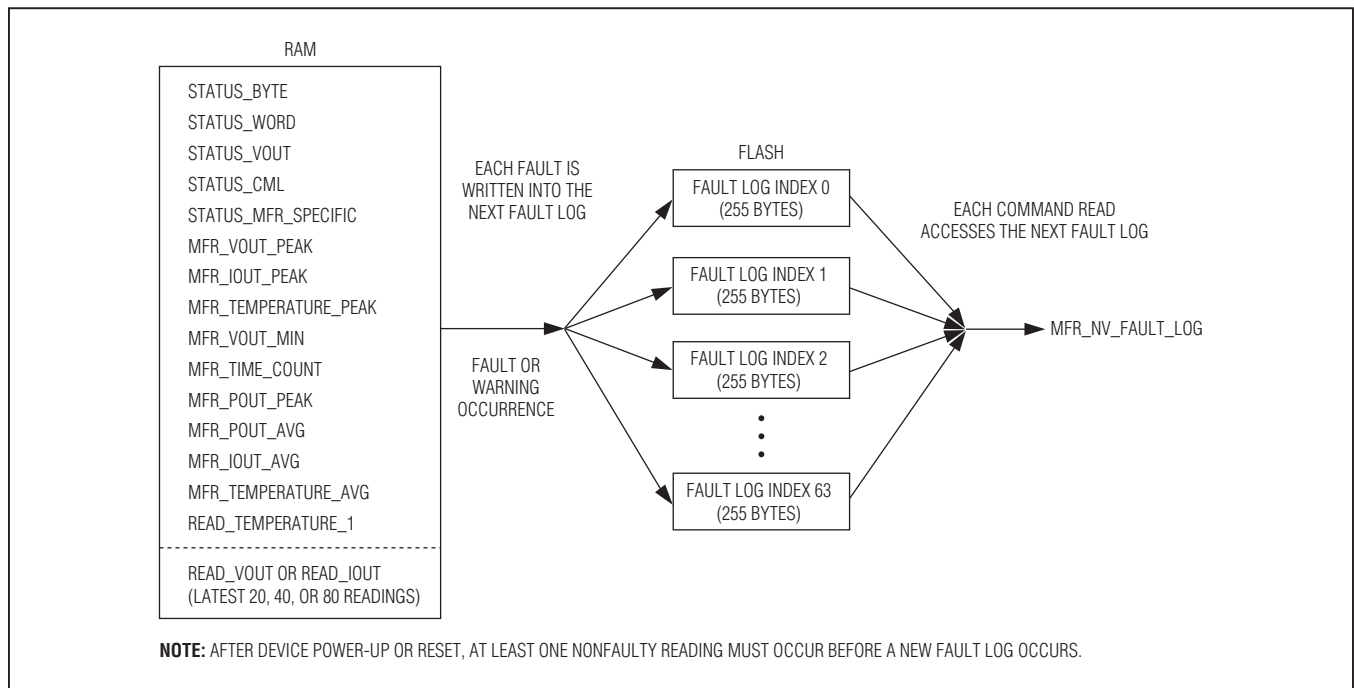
RAM

STATUS_BYTE
STATUS_WORD
STATUS_VOUT
STATUS_CML
STATUS_MFR_SPECIFIC
MFR_VOUT_PEAK
MFR_IOUT_PEAK
MFR_TEMPERATURE_PEAK
MFR_VOUT_MIN
MFR_TIME_COUNT
MFR_POUT_PEAK
MFR_POUT_AVG
MFR_IOUT_AVG
MFR_TEMPERATURE_AVG
READ_TEMPERATURE_1

READ_VOUT OR READ_IOUT (LATEST 20, 40, OR 80 READINGS)

EACH FAULT IS WRITTEN INTO THE NEXT FAULT LOG

FAULT OR WARNING OCCURRENCE

FLASH

FAULT LOG INDEX 0 (255 BYTES)

FAULT LOG INDEX 1 (255 BYTES)

FAULT LOG INDEX 2 (255 BYTES)

FAULT LOG INDEX 63 (255 BYTES)

EACH COMMAND READ ACCESSES THE NEXT FAULT LOG

MFR_NV_FAULT_LOG

NOTE: AFTER DEVICE POWER-UP OR RESET, AT LEAST ONE NONFAULTY READING MUST OCCUR BEFORE A NEW FAULT LOG OCCURS.